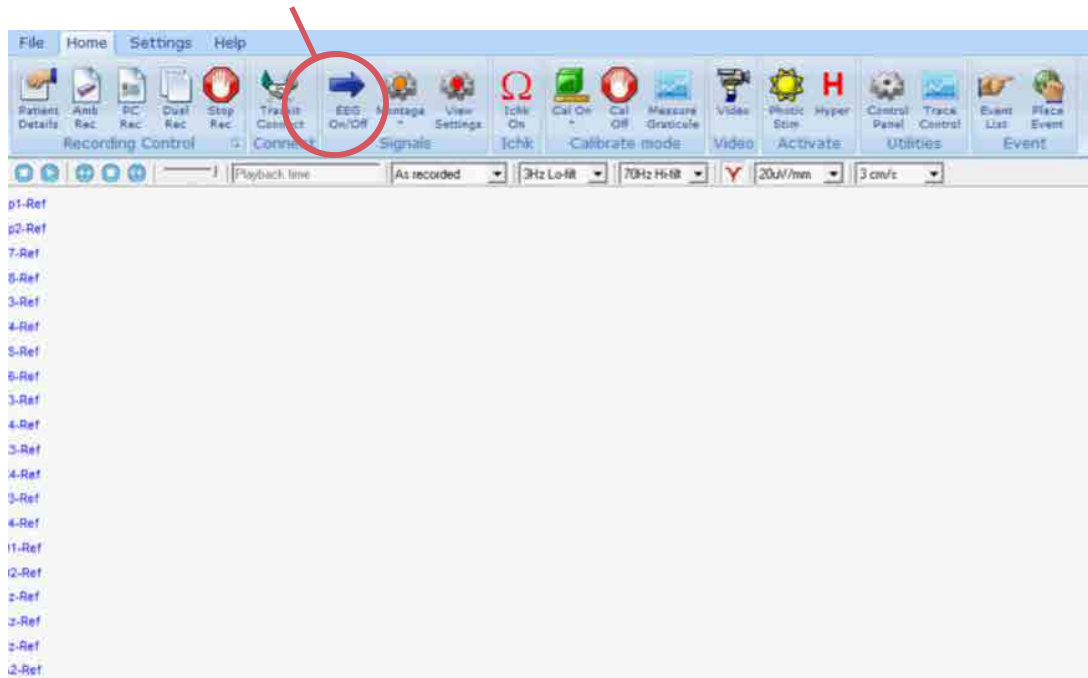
File Home Settings Help

Patient Details Amb Rec PC Rec Dual Rec Stop Rec
Recording Control
Trackit Connect
Connect
EEG On/Off Montage View Settings
Signals
Ichk On
Ichk
Cal On Cal Off Measure Graticule
Calibrate mode
Video
Video
Photic Stim Hyper
Activate
Control Panel Trace Control
Utilities
Event List Place Event
Event

Playback time As recorded 3Hz Lo-filt 70Hz Hi-filt 20uV/mm 3 cm/s

p1-Ref
p2-Ref
7-Ref
8-Ref
3-Ref
4-Ref
5-Ref
6-Ref
3-Ref
4-Ref
3-Ref
4-Ref
3-Ref
4-Ref
1-Ref
2-Ref
z-Ref
z-Ref
z-Ref
2-Ref